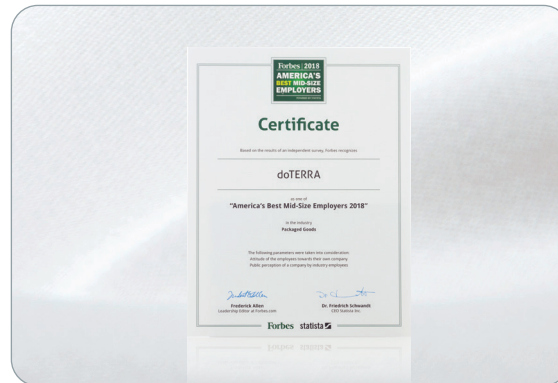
Forbes | 2018
AMERICA'S
BEST MID-SIZE
EMPLOYERS

Certificate

Based on the results of an independent survey, Forbes recognizes

doTERRA

as one of
"America's Best Mid-Size Employers 2018"

in the industry
Packaged Goods

The following parameters were taken into consideration:
Attitude of the employees towards their own company
Public perception of a company by industry employees

Frederick Allen
Leadership Editor at Forbes.com

Dr. Friedrich Schwandt
CEO Statista Inc.

Forbes statista